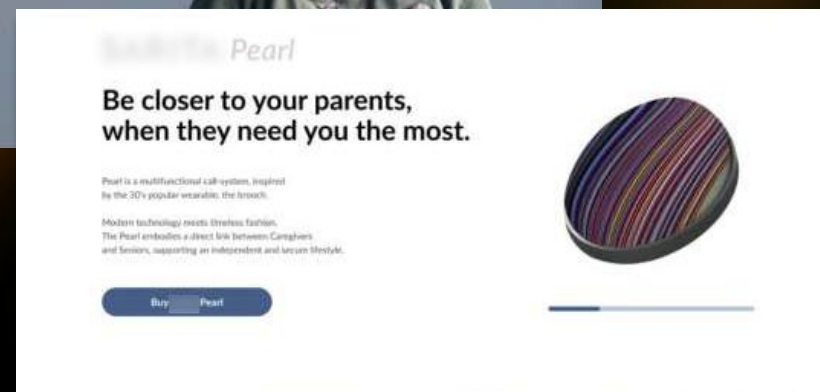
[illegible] Pearl

Be closer to your parents, when they need you the most.

Pearl is a multifunctional call-system, inspired by the 30's popular wearable, the brooch.

Modern technology meets timeless fashion. The Pearl embodies a direct link between Caregivers and Seniors, supporting an independent and secure lifestyle.

Buy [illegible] Pearl